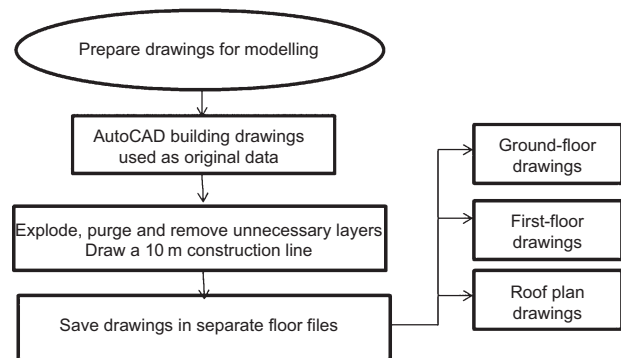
Prepare drawings for modelling

AutoCAD building drawings used as original data

Explode, purge and remove unnecessary layers
Draw a 10 m construction line

Save drawings in separate floor files

Ground-floor drawings

First-floor drawings

Roof plan drawings